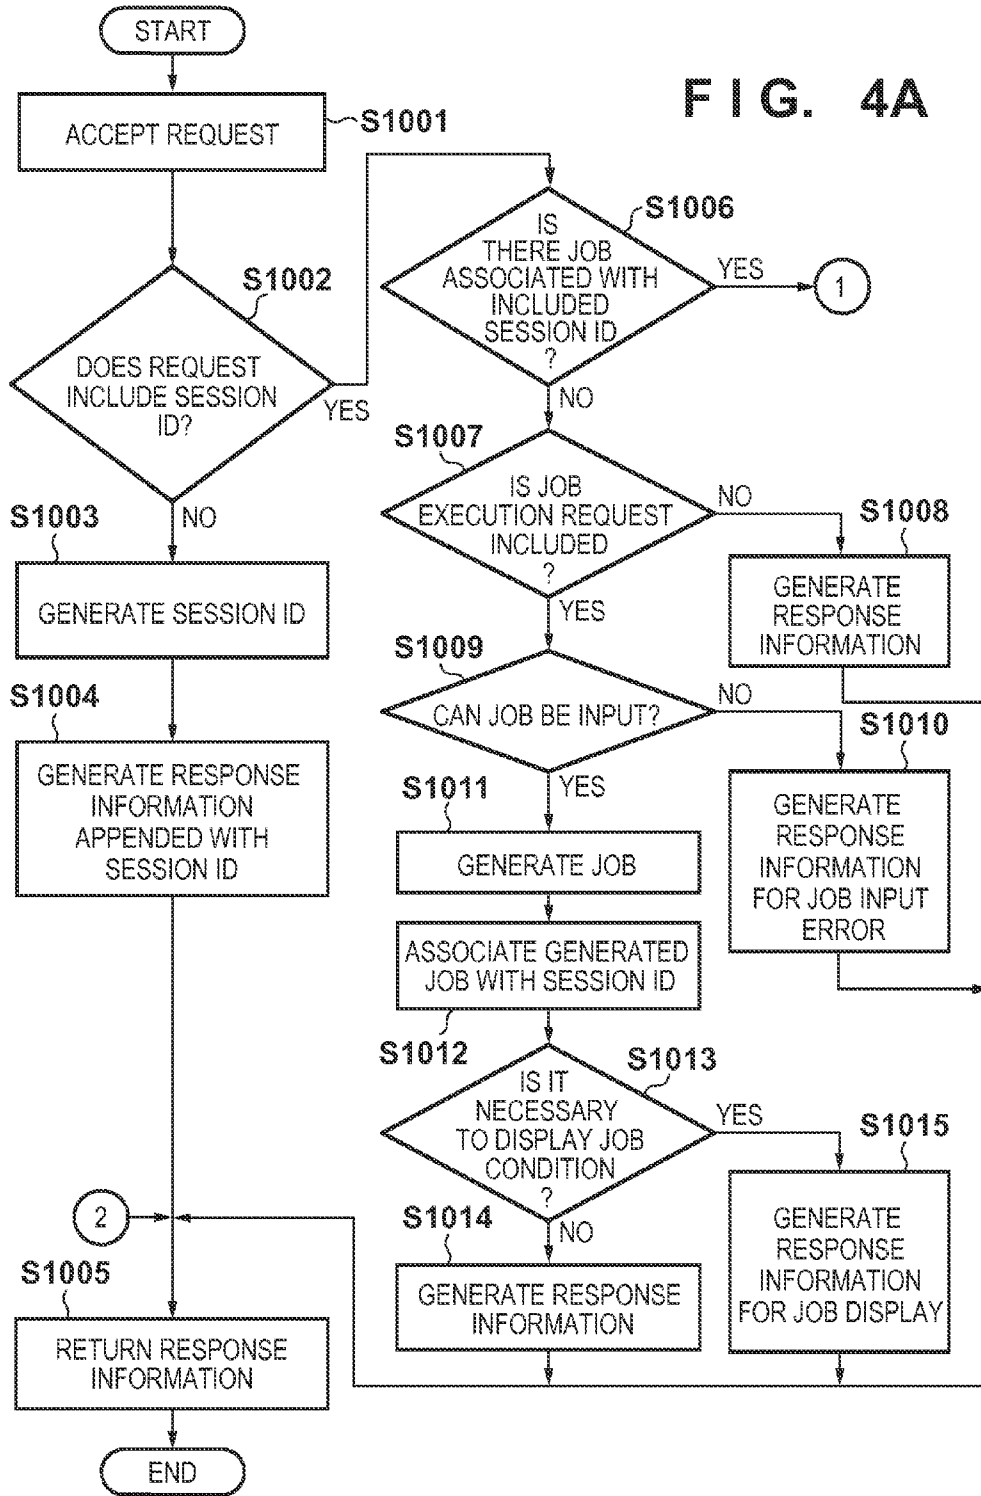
START

F I G. 4A

ACCEPT REQUEST

S1001

S1006

IS THERE JOB ASSOCIATED WITH INCLUDED SESSION ID ?

YES

1

S1002

DOES REQUEST INCLUDE SESSION ID?

YES

NO

S1007

IS JOB EXECUTION REQUEST INCLUDED ?

NO

S1008

S1003

NO

GENERATE SESSION ID

GENERATE RESPONSE INFORMATION

YES

S1009

CAN JOB BE INPUT?

NO

S1004

S1010

GENERATE RESPONSE INFORMATION APPENDED WITH SESSION ID

S1011

YES

GENERATE JOB

GENERATE RESPONSE INFORMATION FOR JOB INPUT ERROR

ASSOCIATE GENERATED JOB WITH SESSION ID

S1012

S1013

IS IT NECESSARY TO DISPLAY JOB CONDITION ?

YES

S1015

2

S1014

NO

GENERATE RESPONSE INFORMATION FOR JOB DISPLAY

S1005

GENERATE RESPONSE INFORMATION

RETURN RESPONSE INFORMATION

END